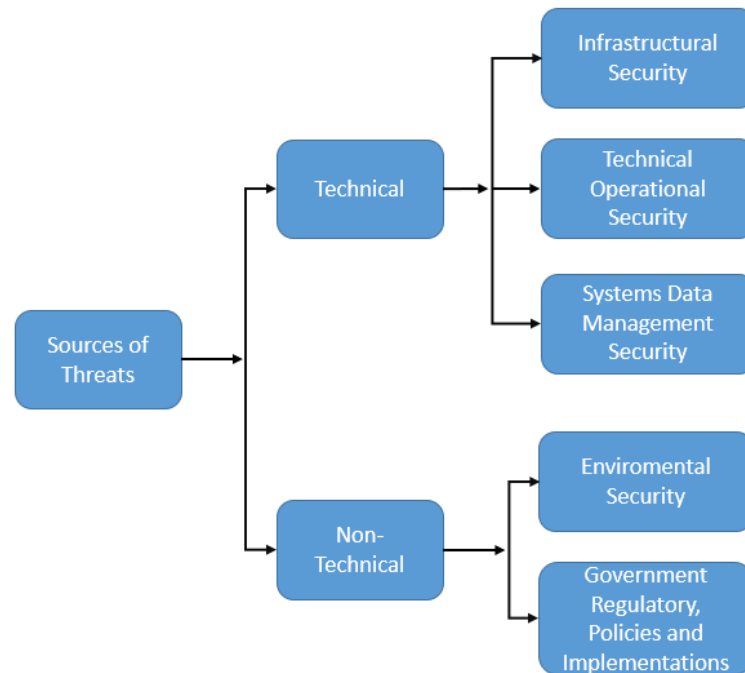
Sources of Threats

Technical

Infrastructural Security

Technical Operational Security

Systems Data Management Security

Non-Technical

Enviromental Security

Government Regulatory, Policies and Implementations